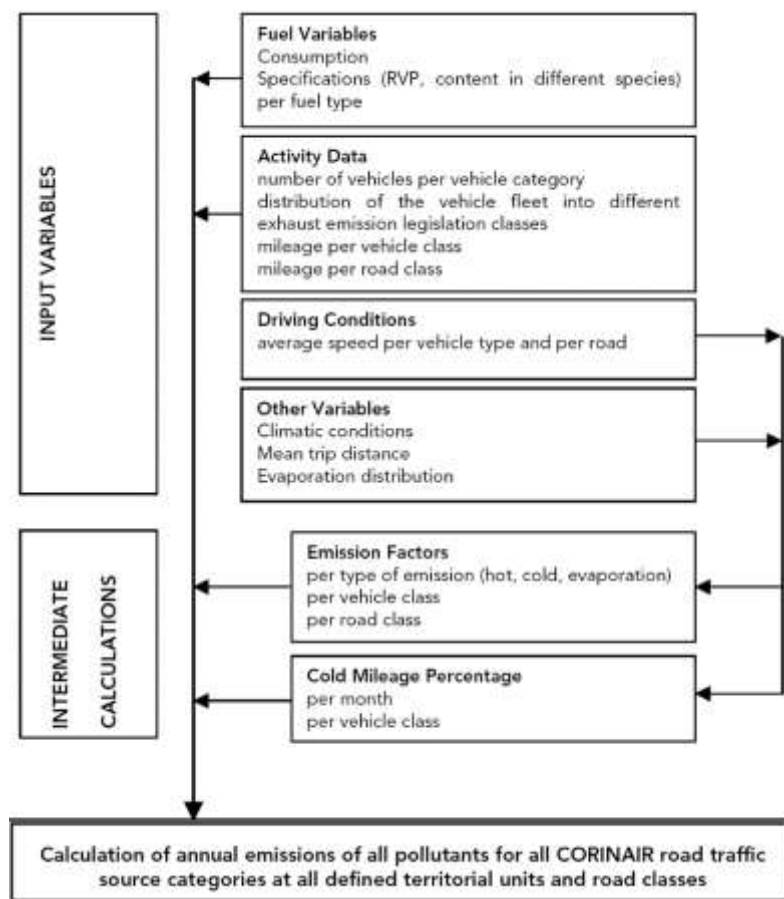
INPUT VARIABLES

Fuel Variables
Consumption
Specifications (RVP, content in different species) per fuel type

Activity Data
number of vehicles per vehicle category
distribution of the vehicle fleet into different exhaust emission legislation classes
mileage per vehicle class
mileage per road class

Driving Conditions
average speed per vehicle type and per road

Other Variables
Climatic conditions
Mean trip distance
Evaporation distribution

INTERMEDIATE CALCULATIONS

Emission Factors
per type of emission (hot, cold, evaporation)
per vehicle class
per road class

Cold Mileage Percentage
per month
per vehicle class

Calculation of annual emissions of all pollutants for all CORINAIR road traffic source categories at all defined territorial units and road classes